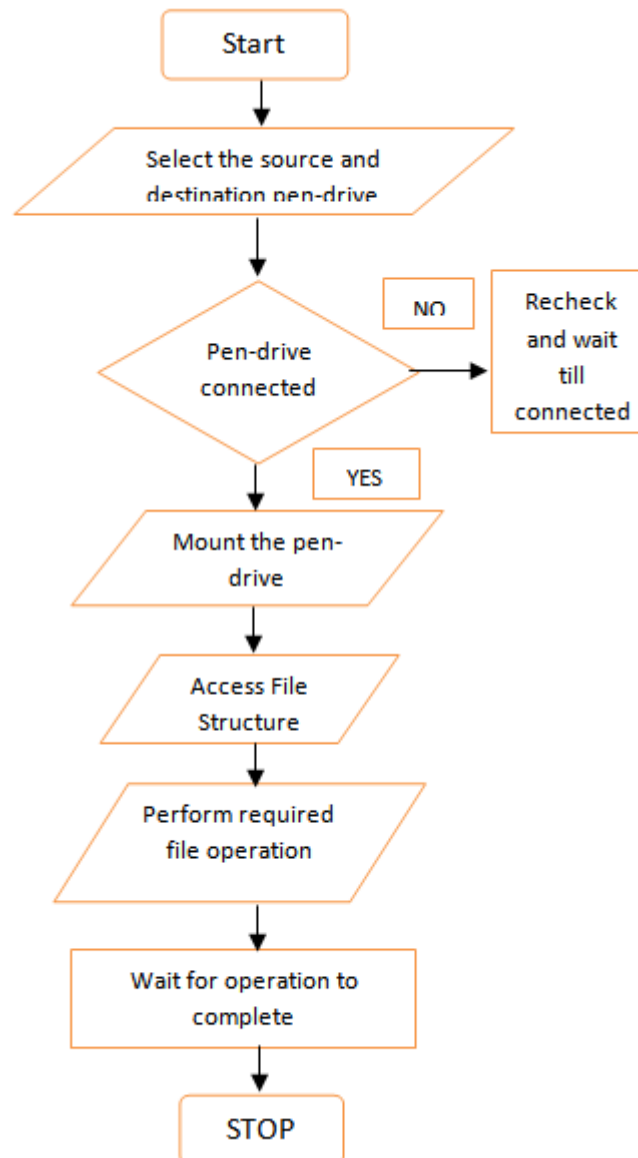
Start

Select the source and destination pen-drive

Pen-drive connected

NO

Recheck and wait till connected

YES

Mount the pen-drive

Access File Structure

Perform required file operation

Wait for operation to complete

STOP